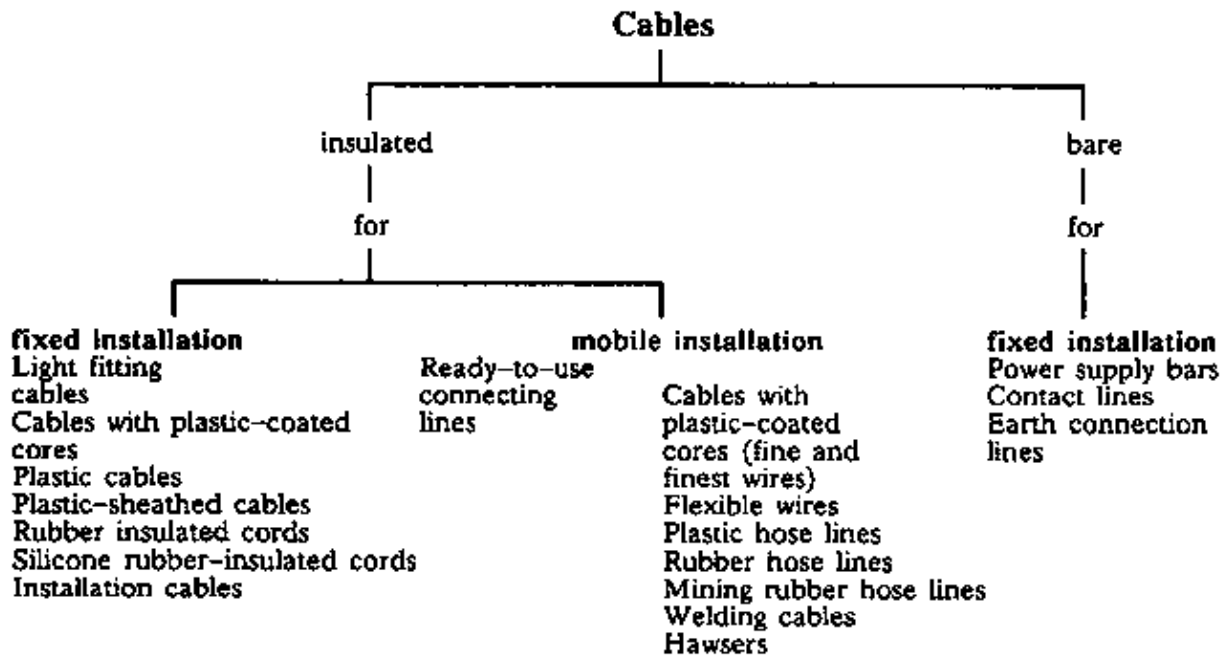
Cables

insulated

for

bare

for

fixed installation
Light fitting cables
Cables with plastic-coated cores
Plastic cables
Plastic-sheathed cables
Rubber insulated cords
Silicone rubber-insulated cords
Installation cables

mobile installation
Ready-to-use connecting lines

Cables with plastic-coated cores (fine and finest wires)
Flexible wires
Plastic hose lines
Rubber hose lines
Mining rubber hose lines
Welding cables
Hawsers

fixed installation
Power supply bars
Contact lines
Earth connection lines